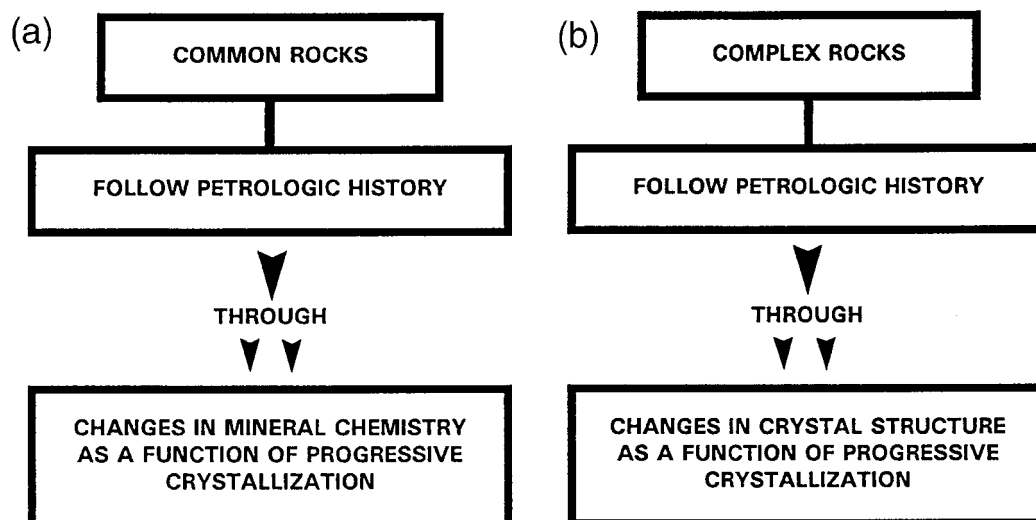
(a)

COMMON ROCKS

FOLLOW PETROLOGIC HISTORY

THROUGH

CHANGES IN MINERAL CHEMISTRY AS A FUNCTION OF PROGRESSIVE CRYSTALLIZATION

(b)

COMPLEX ROCKS

FOLLOW PETROLOGIC HISTORY

THROUGH

CHANGES IN CRYSTAL STRUCTURE AS A FUNCTION OF PROGRESSIVE CRYSTALLIZATION